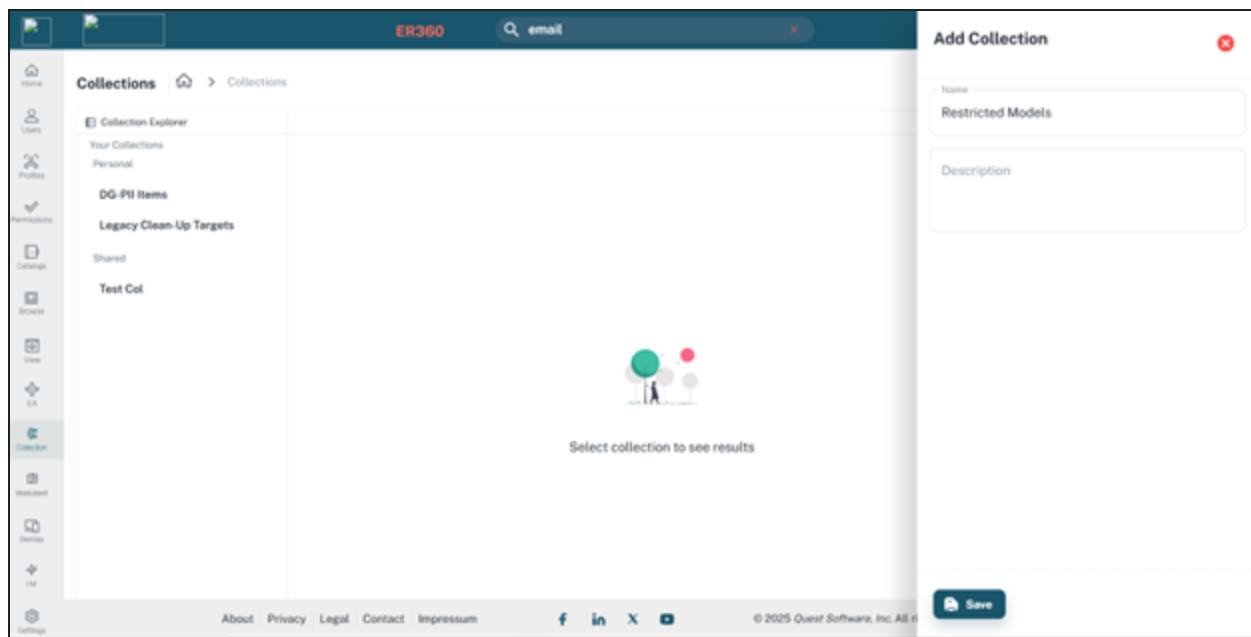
ER360

email

Home
Users
Profiles
Permissions
Catalogs
Browse
View
EA
Collection
Worksheet
Devices
IM
Settings

Collections > Collections

Collection Explorer
Your Collections
Personal
DG-PII Items
Legacy Clean-Up Targets
Shared
Test Col

Select collection to see results

About Privacy Legal Contact Impressum

© 2025 Quest Software, Inc. All r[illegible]

Add Collection

Name
Restricted Models

Description

Save